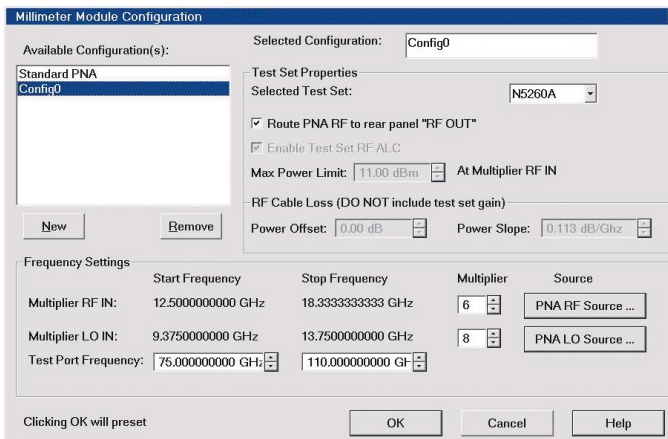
Millimeter Module Configuration

Available Configuration(s):

Standard PNA
Config0

New

Remove

Selected Configuration: Config0

Test Set Properties

Selected Test Set: N5260A

Route PNA RF to rear panel "RF OUT"

Enable Test Set RF ALC

Max Power Limit: 11.00 dBm At Multiplier RF IN

RF Cable Loss (DO NOT include test set gain)

Power Offset: 0.00 dB Power Slope: 0.113 dB/Ghz

Frequency Settings

| | Start Frequency | Stop Frequency | Multiplier | Source |
|---|---|---|---|---|
| Multiplier RF IN: | 12.5000000000 GHz | 18.3333333333 GHz | 6 | PNA RF Source ... |
| Multiplier LO IN: | 9.3750000000 GHz | 13.7500000000 GHz | 8 | PNA LO Source ... |
| Test Port Frequency: | 75.000000000 GHz | 110.000000000 GH | | |

Clicking OK will preset

OK

Cancel

Help